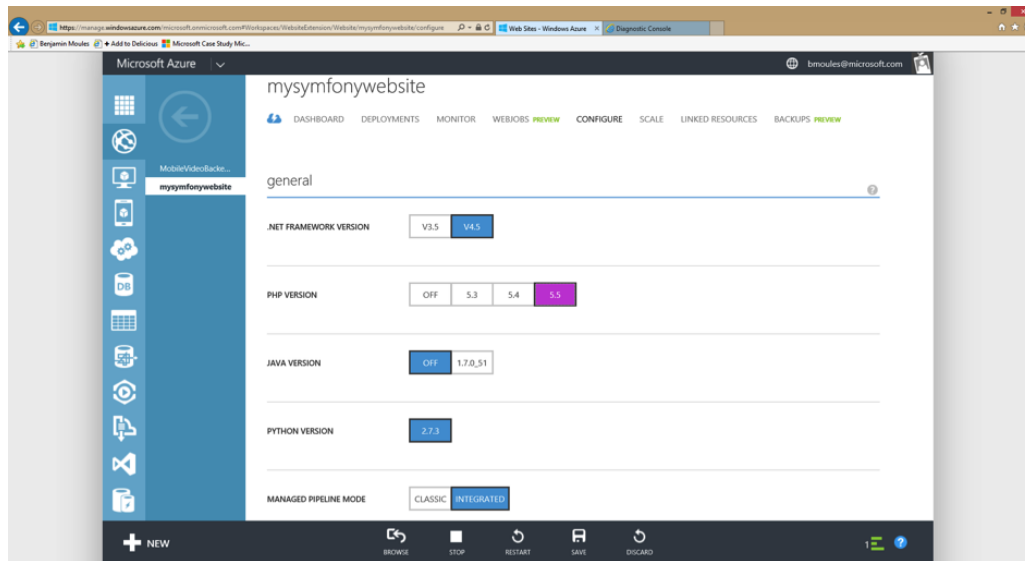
https://manage.windowsazure.com/microsoft.onmicrosoft.com#Workspaces/WebsiteExtension/Website/mysymfonywebsite/configure
Web Sites - Windows Azure
Diagnostic Console
Benjamin Moules
Add to Delicious
Microsoft Case Study Mic...

Microsoft Azure
bmoules@microsoft.com

MobileVideoBacke...
mysymfonywebsite

DB

mysymfonywebsite

DASHBOARD DEPLOYMENTS MONITOR WEBJOBS PREVIEW CONFIGURE SCALE LINKED RESOURCES BACKUPS PREVIEW

general

.NET FRAMEWORK VERSION
V3.5 V4.5

PHP VERSION
OFF 5.3 5.4 5.5

JAVA VERSION
OFF 1.7.0_51

PYTHON VERSION
2.7.3

MANAGED PIPELINE MODE
CLASSIC INTEGRATED

NEW
BROWSE STOP RESTART SAVE DISCARD
1